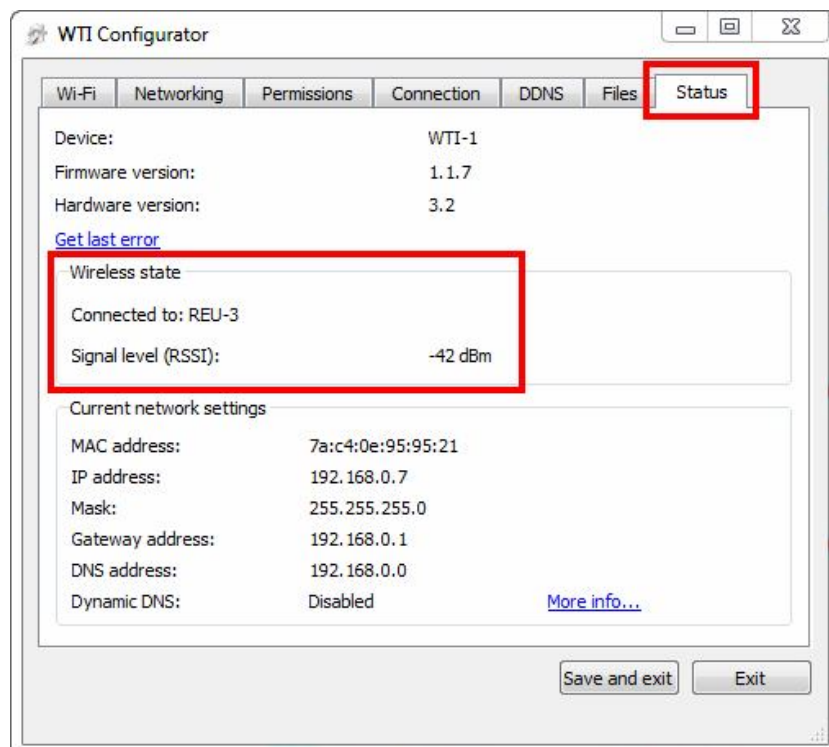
WTI Configurator

Wi-Fi | Networking | Permissions | Connection | DDNS | Files | Status

Device: WTI-1
Firmware version: 1.1.7
Hardware version: 3.2
Get last error

Wireless state
Connected to: REU-3
Signal level (RSSI): -42 dBm

Current network settings
MAC address: 7a:c4:0e:95:95:21
IP address: 192.168.0.7
Mask: 255.255.255.0
Gateway address: 192.168.0.1
DNS address: 192.168.0.0
Dynamic DNS: Disabled More info...

Save and exit
Exit